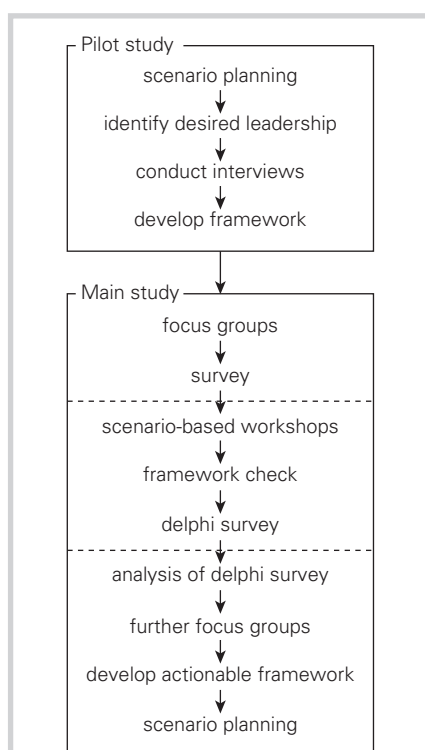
Pilot study

scenario planning

identify desired leadership

conduct interviews

develop framework

Main study

focus groups

survey

scenario-based workshops

framework check

delphi survey

analysis of delphi survey

further focus groups

develop actionable framework

scenario planning